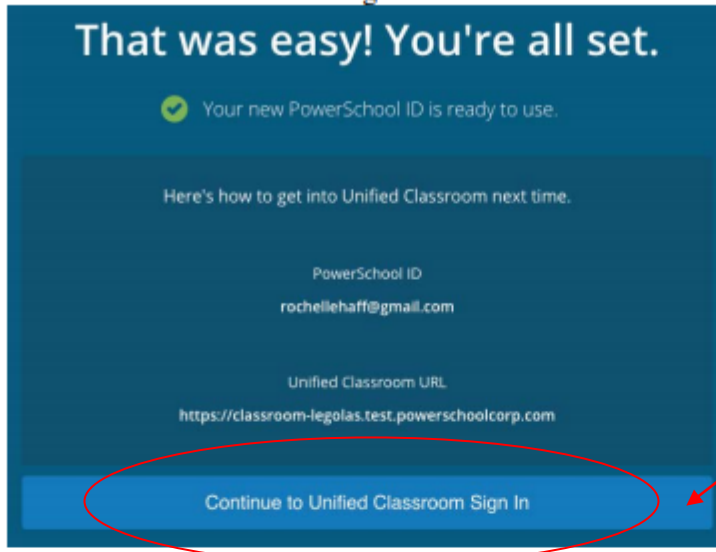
That was easy! You're all set.

Your new PowerSchool ID is ready to use.

Here's how to get into Unified Classroom next time.

PowerSchool ID

rochellehaff@gmail.com

Unified Classroom URL

https://classroom-legolas.test.powerschoolcorp.com

Continue to Unified Classroom Sign In